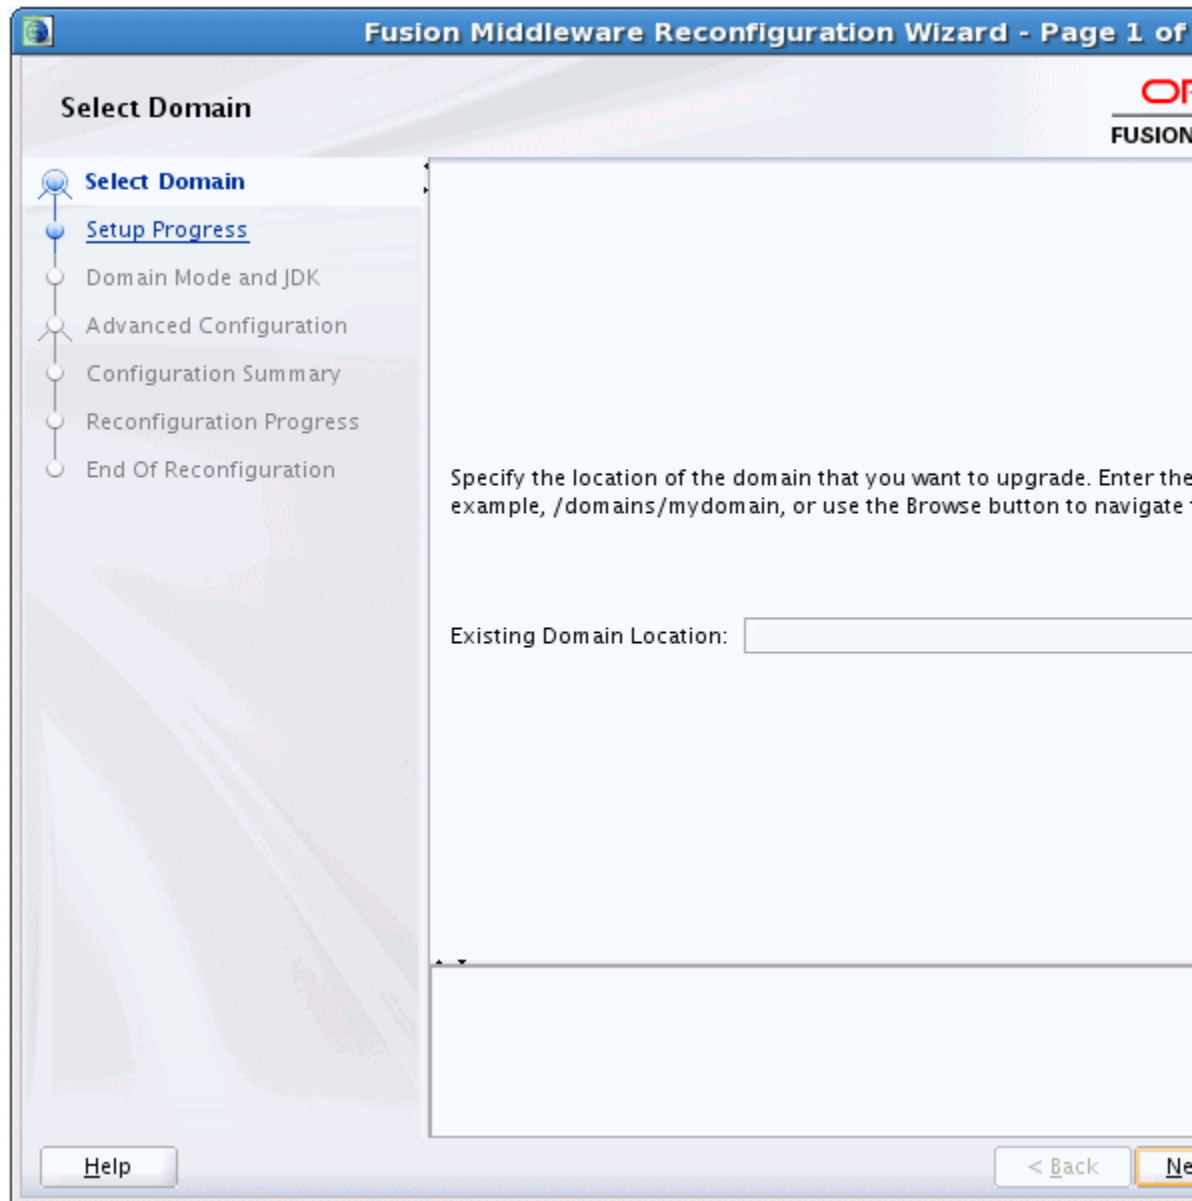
Fusion Middleware Reconfiguration Wizard - Page 1 of

Select Domain

OR

FUSION

Select Domain

Setup Progress

Domain Mode and JDK

Advanced Configuration

Configuration Summary

Reconfiguration Progress

End Of Reconfiguration

Specify the location of the domain that you want to upgrade. Enter the example, /domains/mydomain, or use the Browse button to navigate

Existing Domain Location:

Help

< Back

Ne